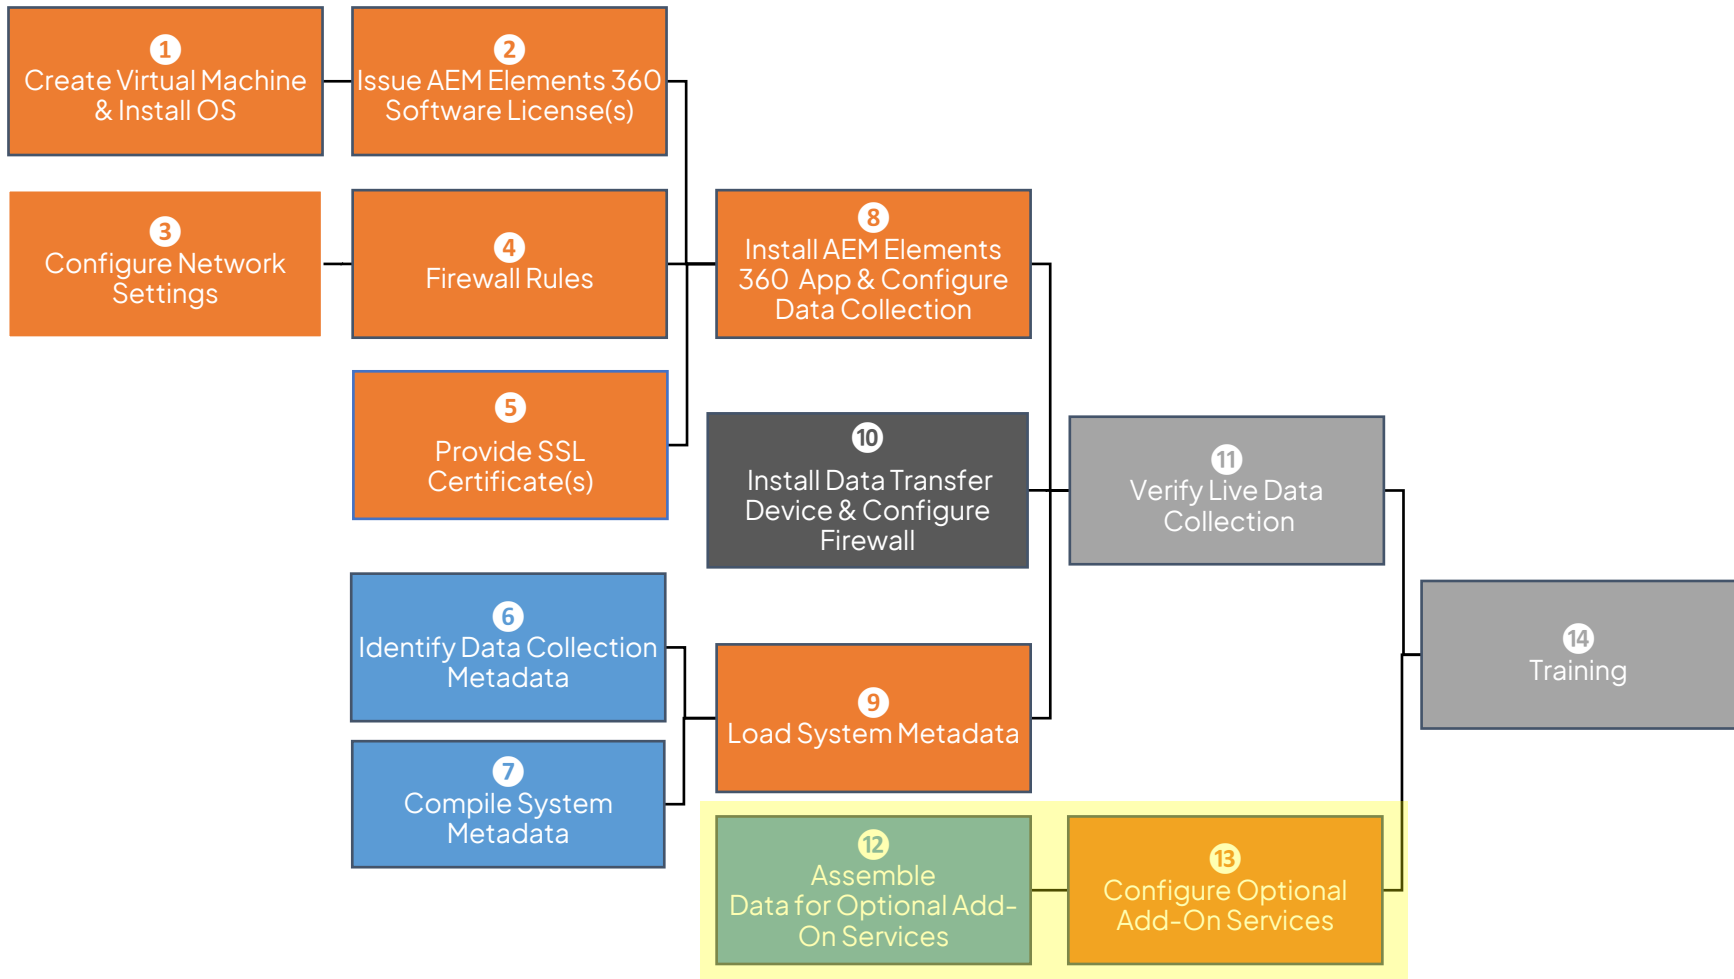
1
Create Virtual Machine & Install OS

2
Issue AEM Elements 360 Software License(s)

3
Configure Network Settings

4
Firewall Rules

8
Install AEM Elements 360 App & Configure Data Collection

5
Provide SSL Certificate(s)

10
Install Data Transfer Device & Configure Firewall

11
Verify Live Data Collection

6
Identify Data Collection Metadata

9
Load System Metadata

14
Training

7
Compile System Metadata

12
Assemble Data for Optional Add-On Services

13
Configure Optional Add-On Services